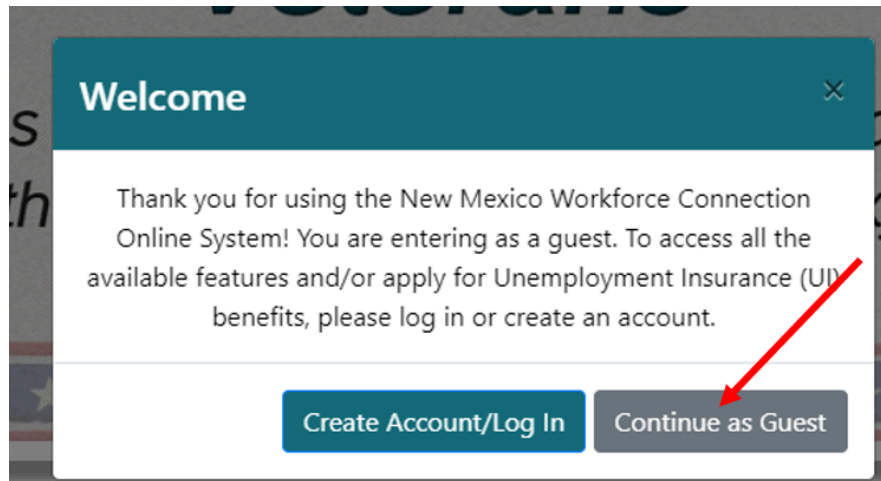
Welcome

×

Thank you for using the New Mexico Workforce Connection Online System! You are entering as a guest. To access all the available features and/or apply for Unemployment Insurance (UI) benefits, please log in or create an account.

Create Account/Log In

Continue as Guest